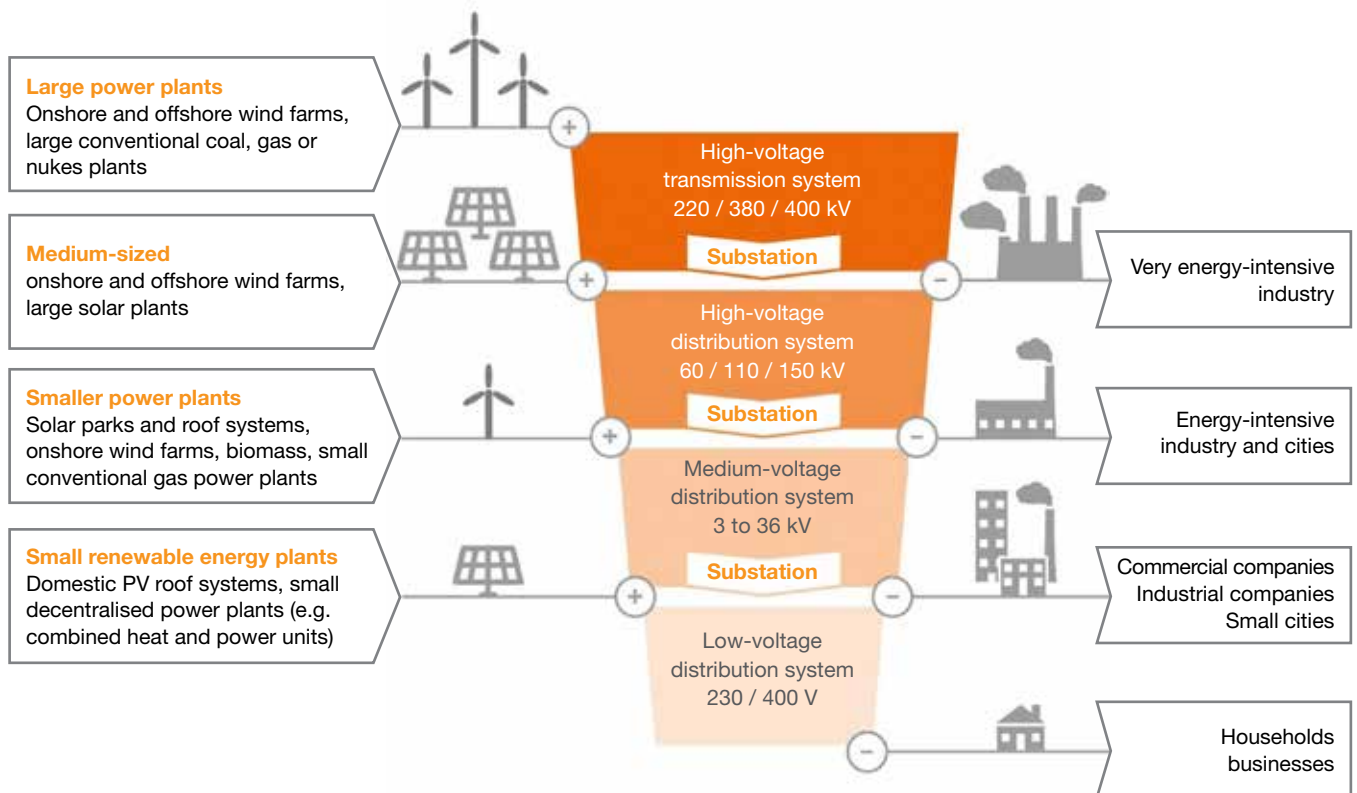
Large power plants
Onshore and offshore wind farms, large conventional coal, gas or nukes plants

Medium-sized
onshore and offshore wind farms, large solar plants

Smaller power plants
Solar parks and roof systems, onshore wind farms, biomass, small conventional gas power plants

Small renewable energy plants
Domestic PV roof systems, small decentralised power plants (e.g. combined heat and power units)

+

High-voltage transmission system
220 / 380 / 400 kV

Substation

+

−

High-voltage distribution system
60 / 110 / 150 kV

Substation

+

−

Medium-voltage distribution system
3 to 36 kV

Substation

+

−

Low-voltage distribution system
230 / 400 V

−

Very energy-intensive industry

Energy-intensive industry and cities

Commercial companies
Industrial companies
Small cities

Households
businesses